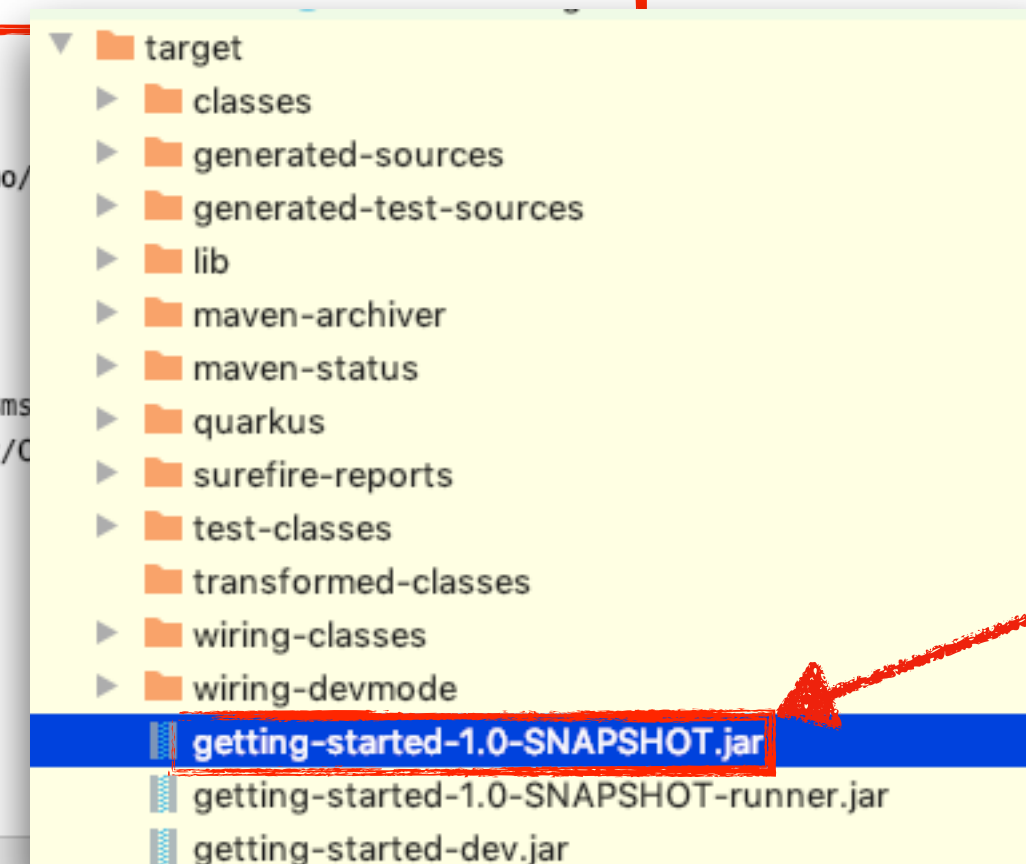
target
classes
generated-sources
generated-test-sources
lib
maven-archiver
maven-status
quarkus
surefire-reports
test-classes
transformed-classes
wiring-classes
wiring-devmode
getting-started-1.0-SNAPSHOT.jar
getting-started-1.0-SNAPSHOT-runner.jar
getting-started-dev.jar